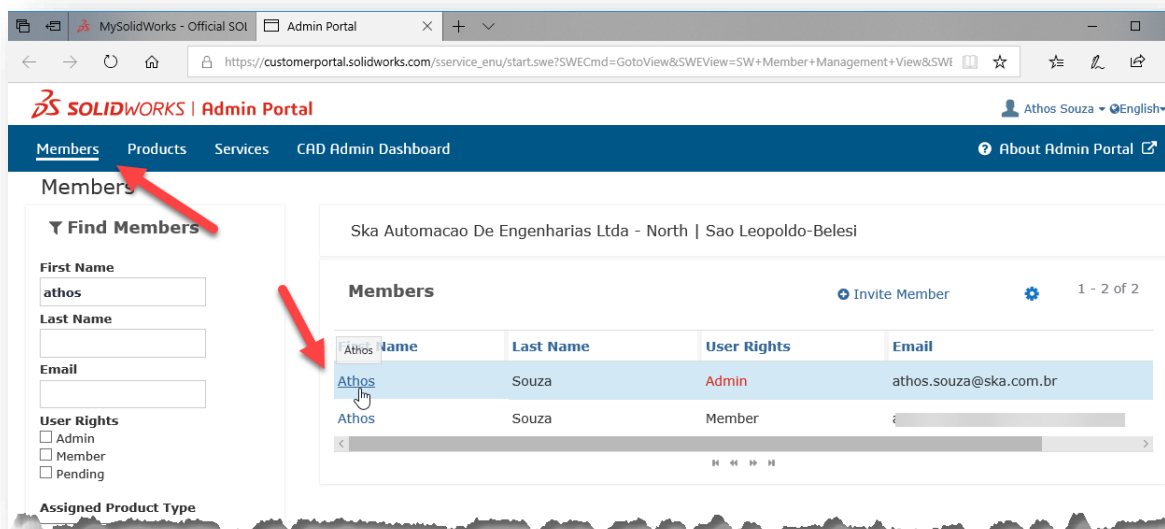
MySolidWorks - Official SOL
Admin Portal
https://customerportal.solidworks.com/sservice_enu/start.swe?SWECmd=GotoView&SWEView=SW+Member+Management+View&SWE

SOLIDWORKS | Admin Portal
Athos Souza ▾ English▾

Members   Products   Services   CAD Admin Dashboard   About Admin Portal

Members

Find Members
First Name
athos
Last Name
Email
User Rights
Admin
Member
Pending
Assigned Product Type

Ska Automacao De Engenharias Ltda - North | Sao Leopoldo-Belesi

Members   Invite Member   1 - 2 of 2

| First Name | Last Name | User Rights | Email |
|---|---|---|---|
| Athos | Souza | Admin | athos.souza@ska.com.br |
| Athos | Souza | Member | a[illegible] |

Athos